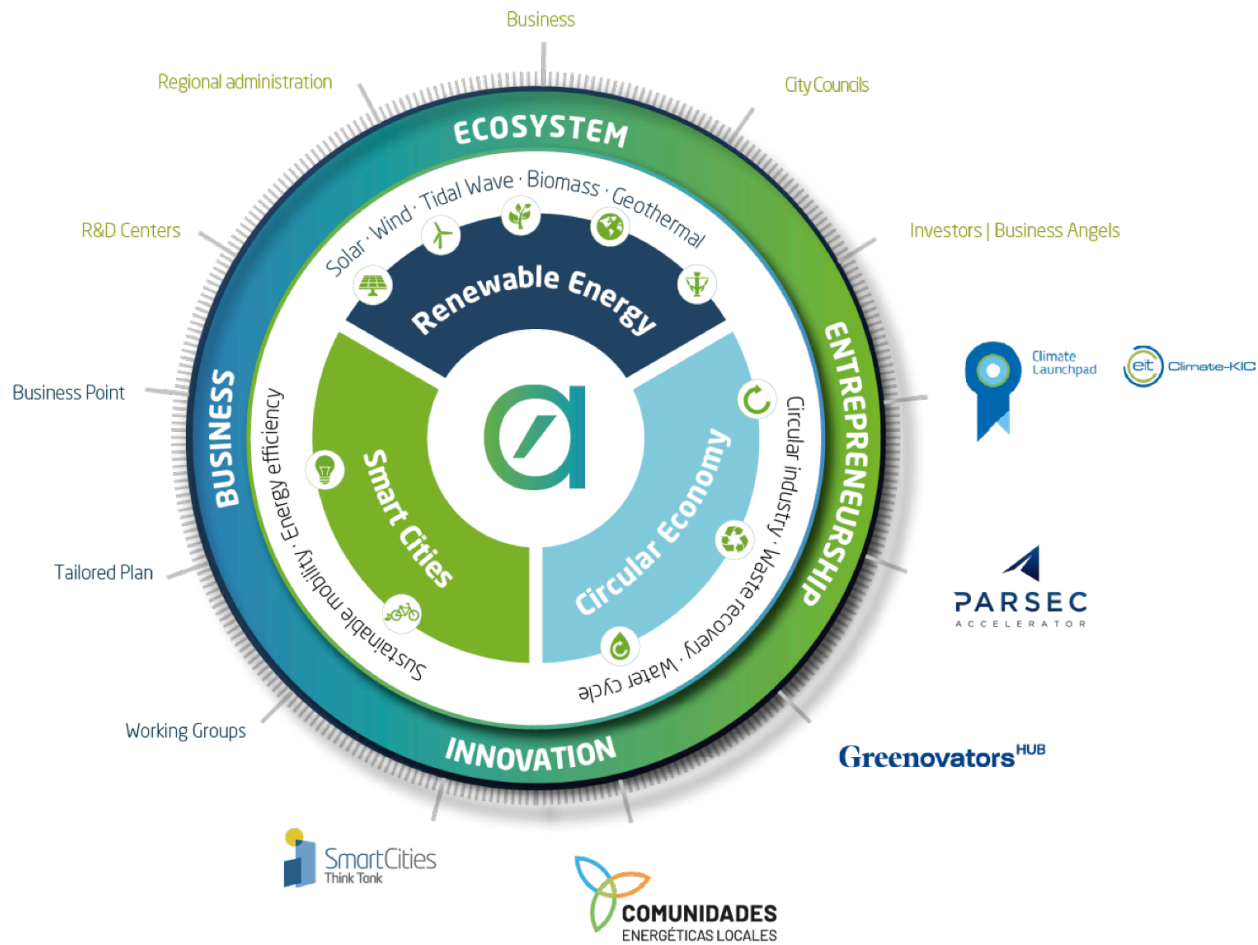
Business

Regional administration

City Councils

ECOSYSTEM

Solar · Wind · Tidal Wave · Biomass · Geothermal

R&D Centers

Investors | Business Angels

Renewable Energy

ENTREPRENEURSHIP

Climate Launchpad

eit Climate-KIC

Business Point

BUSINESS

Energy efficiency

Smart Cities

Circular Economy

Circular industry · Waste recovery · Water cycle

Sustainable mobility

Tailored Plan

PARSEC ACCELERATOR

Working Groups

INNOVATION

Greenovators HUB

SmartCities Think Tank

COMUNIDADES ENERGÉTICAS LOCALES